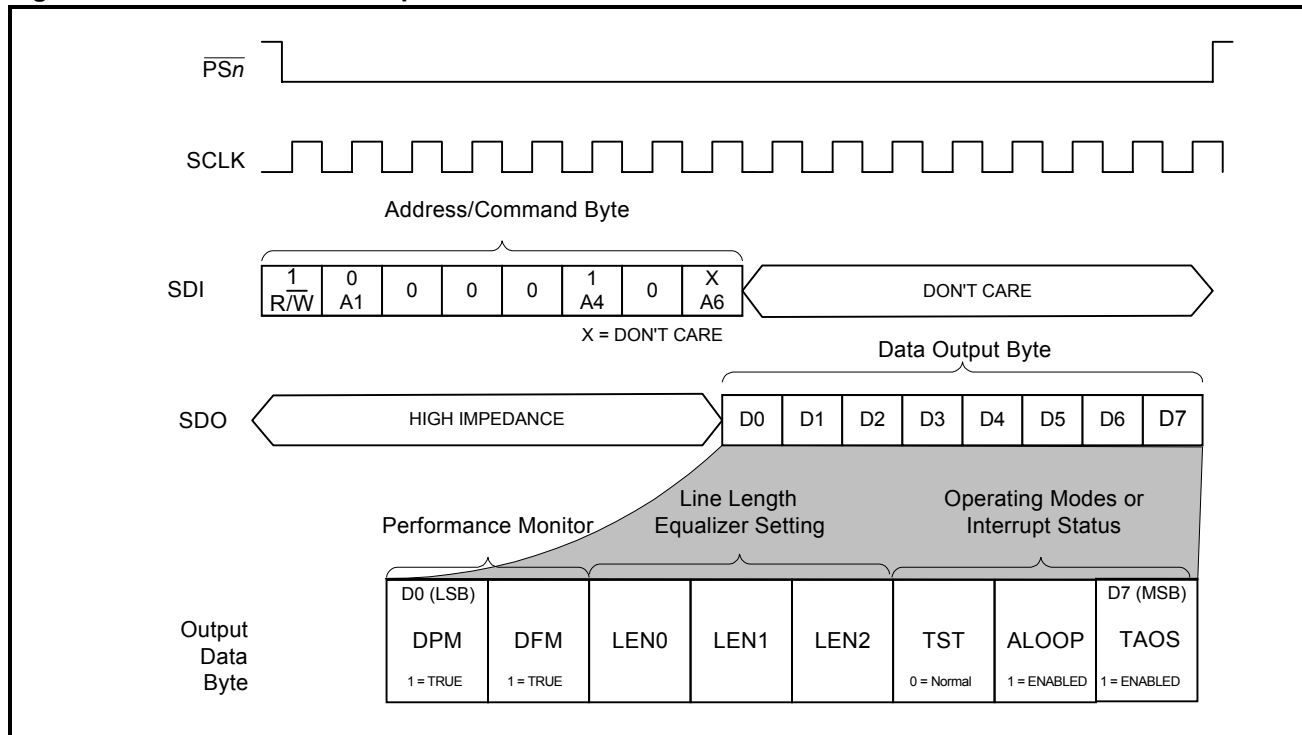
$\overline{PSn}$

SCLK

Address/Command Byte

SDI

| 1 $R/\overline{W}$ | 0 A1 | 0 | 0 | 0 | 1 A4 | 0 | X A6 |
|---|---|---|---|---|---|---|---|

DON'T CARE

X = DON'T CARE

Data Output Byte

SDO

HIGH IMPEDANCE

| D0 | D1 | D2 | D3 | D4 | D5 | D6 | D7 |
|---|---|---|---|---|---|---|---|

Performance Monitor

Line Length Equalizer Setting

Operating Modes or Interrupt Status

Output Data Byte

| D0 (LSB) DPM 1 = TRUE | DFM 1 = TRUE | LEN0 | LEN1 | LEN2 | TST 0 = Normal | ALOOP 1 = ENABLED | D7 (MSB) TAOS 1 = ENABLED |
|---|---|---|---|---|---|---|---|